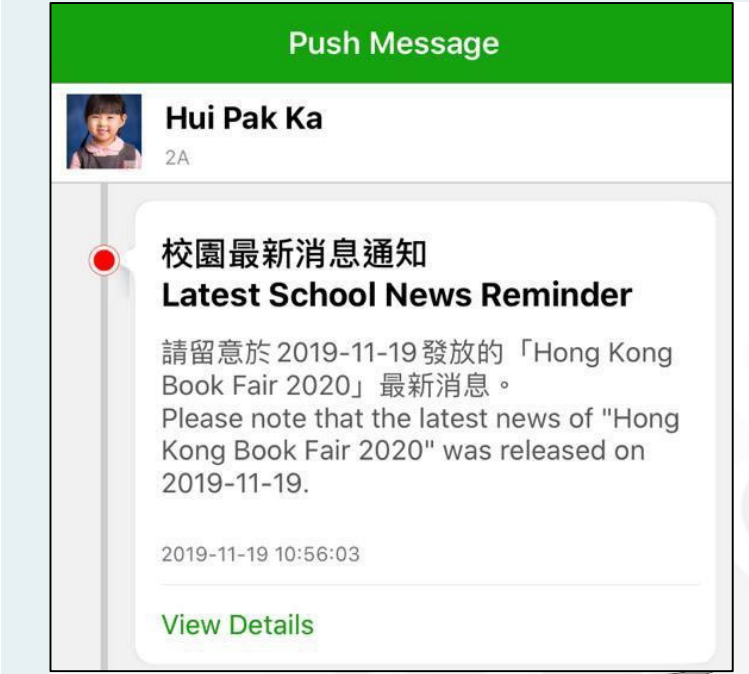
Push Message

Hui Pak Ka
2A

校園最新消息通知
Latest School News Reminder

請留意於 2019-11-19 發放的「Hong Kong Book Fair 2020」最新消息。
Please note that the latest news of "Hong Kong Book Fair 2020" was released on 2019-11-19.

2019-11-19 10:56:03

View Details